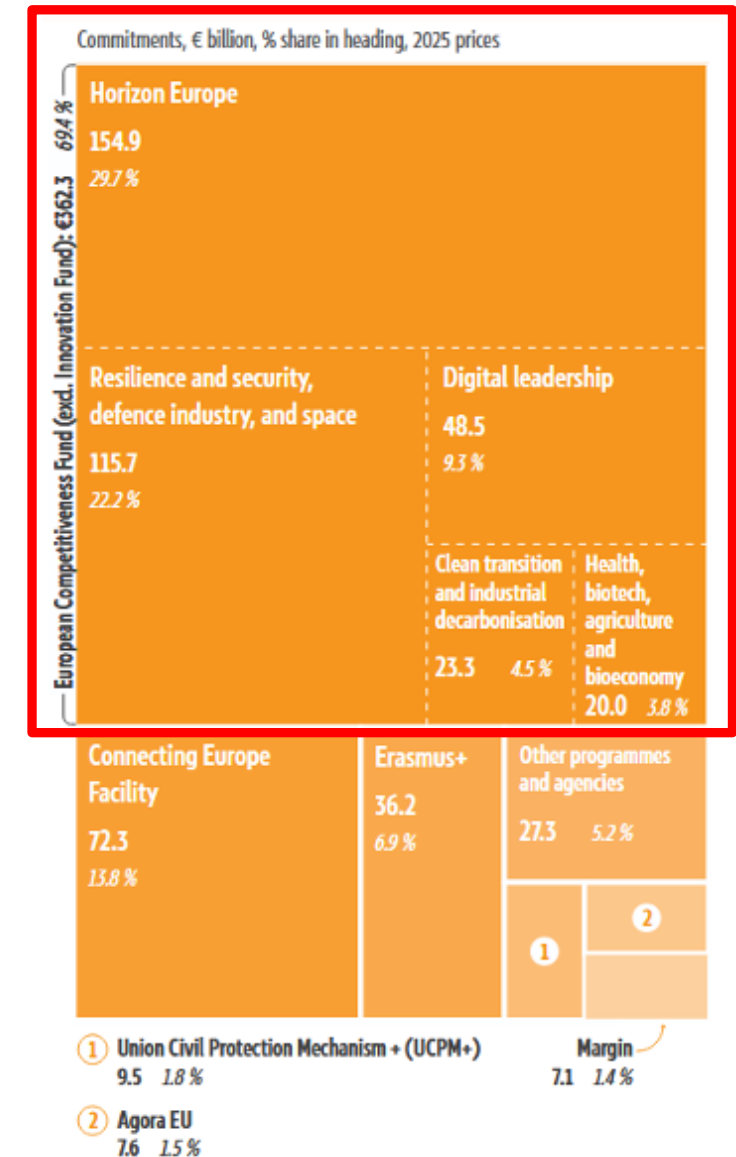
Commitments, € billion, % share in heading, 2025 prices

European Competitiveness Fund (exd. Innovation Fund): €362.3 69.4 %

Horizon Europe
154.9
29.7 %

Resilience and security, defence industry, and space
115.7
22.2 %

Digital leadership
48.5
9.3 %

Clean transition and industrial decarbonisation
23.3 4.5 %

Health, biotech, agriculture and bioeconomy
20.0 3.8 %

Connecting Europe Facility
72.3
13.8 %

Erasmus+
36.2
6.9 %

Other programmes and agencies
27.3 5.2 %

1

2

1 Union Civil Protection Mechanism + (UCPM+)
9.5 1.8 %

2 Agora EU
7.6 1.5 %

Margin
7.1 1.4 %